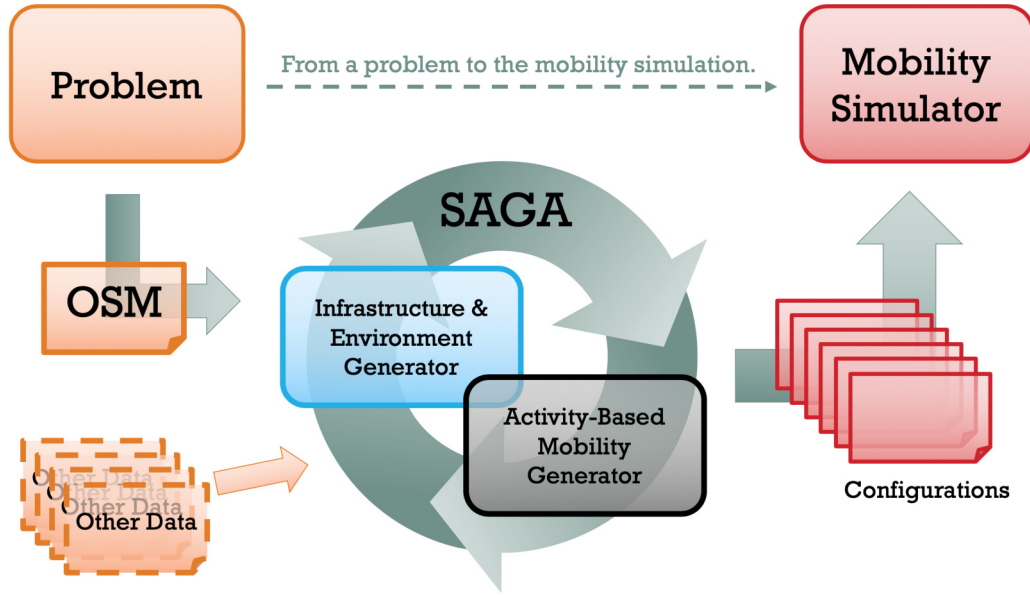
Problem

From a problem to the mobility simulation.

Mobility Simulator

SAGA

OSM

Infrastructure & Environment Generator

Activity-Based Mobility Generator

Other Data
Other Data
Other Data
Other Data

Configurations